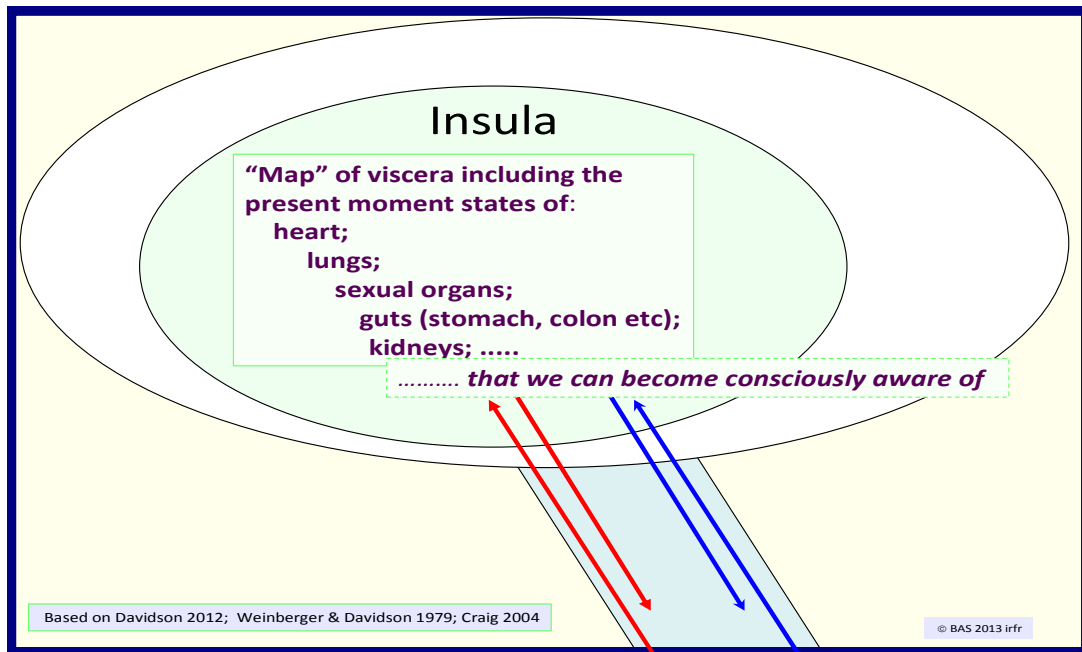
Insula

“Map” of viscera including the present moment states of:
heart;
lungs;
sexual organs;
guts (stomach, colon etc);
kidneys; …..

……… that we can become consciously aware of

Based on Davidson 2012; Weinberger & Davidson 1979; Craig 2004

© BAS 2013 irfr